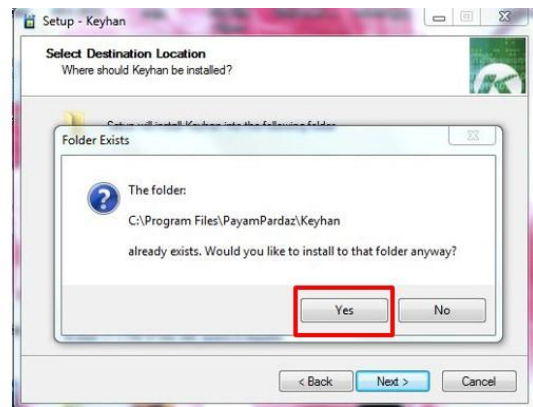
Setup - Keyhan

Select Destination Location
Where should Keyhan be installed?

Setup will install Keyhan into the following folder.

Folder Exists

The folder:
C:\Program Files\PayamPardaz\Keyhan
already exists. Would you like to install to that folder anyway?

Yes
No

< Back
Next >
Cancel